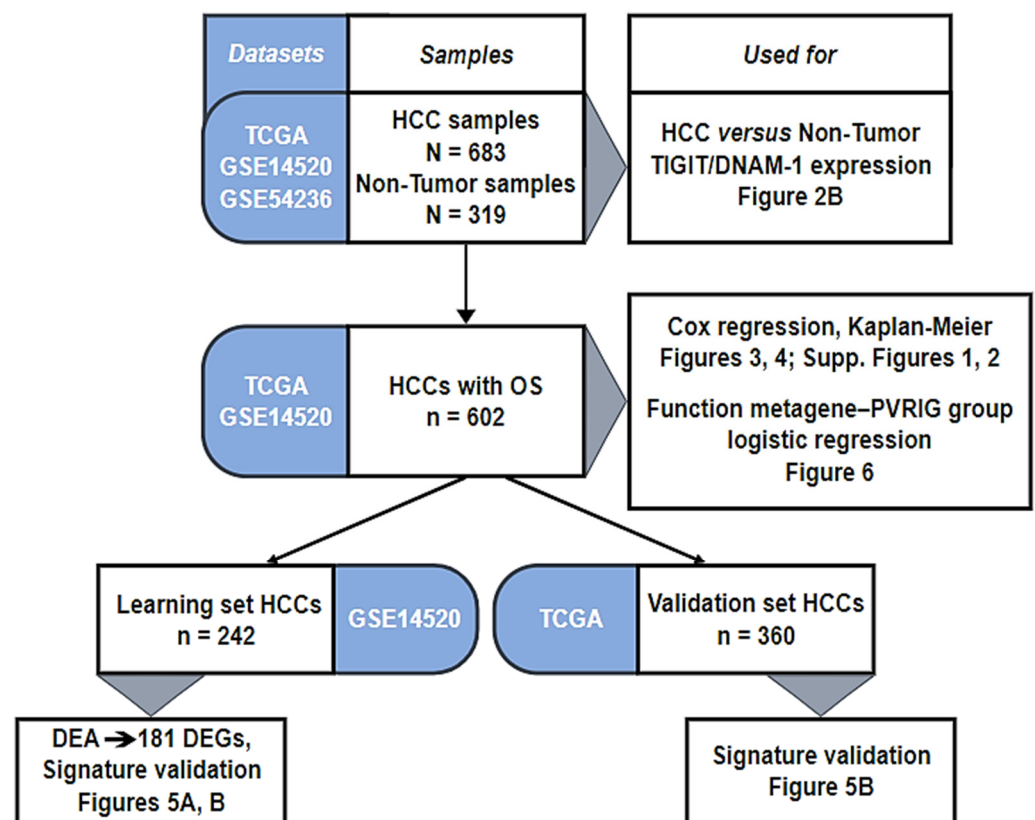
Datasets

Samples

Used for

TCGA
GSE14520
GSE54236

HCC samples
N = 683
Non-Tumor samples
N = 319

HCC *versus* Non-Tumor
TIGIT/DNAM-1 expression
Figure 2B

TCGA
GSE14520

HCCs with OS
n = 602

Cox regression, Kaplan-Meier
Figures 3, 4; Supp. Figures 1, 2

Function metagene–PVRIG group
logistic regression
Figure 6

Learning set HCCs
n = 242

GSE14520

TCGA

Validation set HCCs
n = 360

DEA → 181 DEGs,
Signature validation
Figures 5A, B

Signature validation
Figure 5B